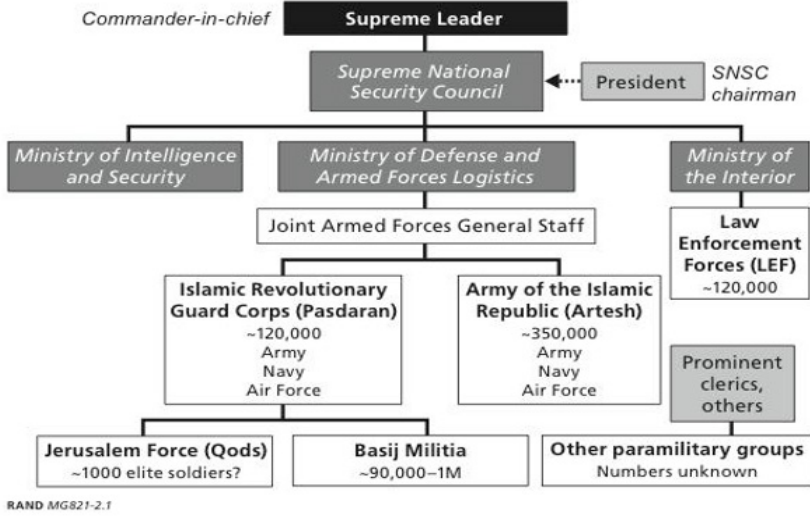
Commander-in-chief

Supreme Leader

Supreme National Security Council

President

SNSC chairman

Ministry of Intelligence and Security

Ministry of Defense and Armed Forces Logistics

Ministry of the Interior

Joint Armed Forces General Staff

Law Enforcement Forces (LEF)
~120,000

Islamic Revolutionary Guard Corps (Pasdaran)
~120,000
Army
Navy
Air Force

Army of the Islamic Republic (Artesh)
~350,000
Army
Navy
Air Force

Prominent clerics, others

Jerusalem Force (Qods)
~1000 elite soldiers?

Basij Militia
~90,000–1M

Other paramilitary groups
Numbers unknown

RAND MG821-2.1